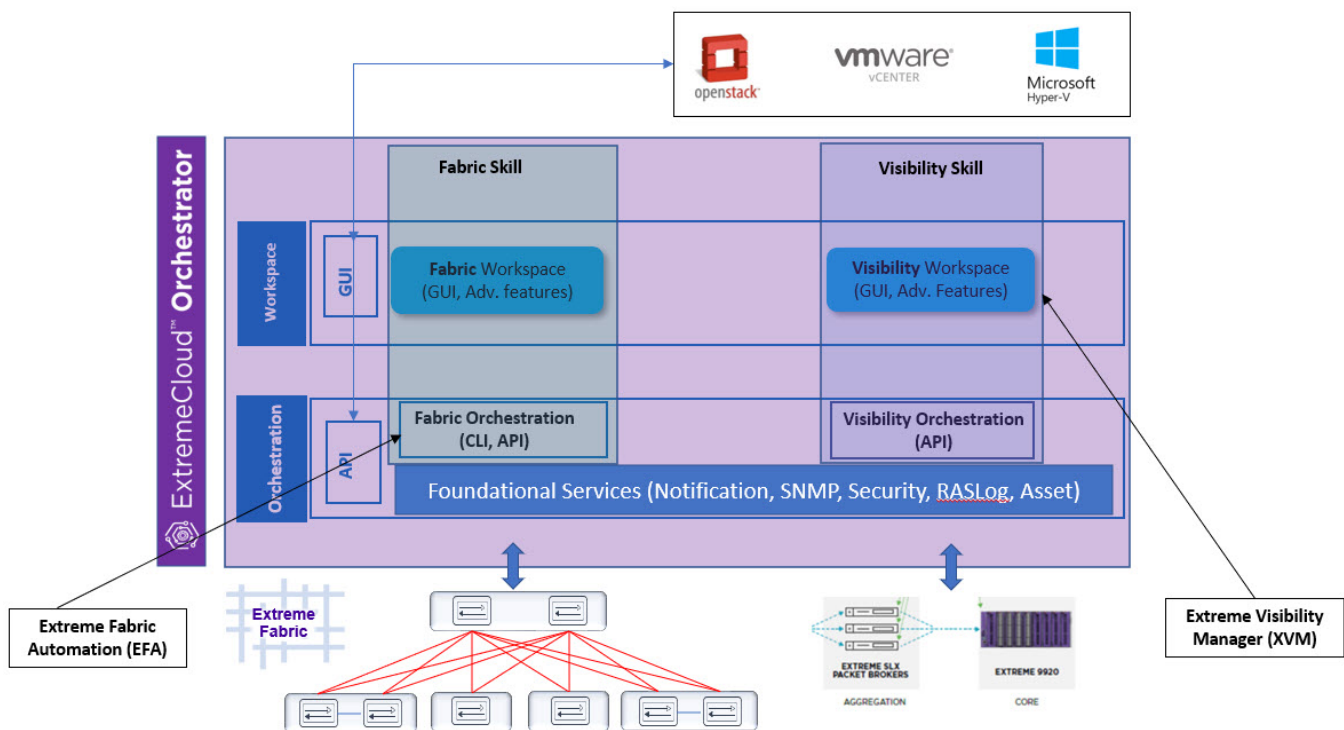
openstack

vmware
vCENTER

Microsoft
Hyper-V

ExtremeCloud™ Orchestrator

Fabric Skill

Visibility Skill

Workspace

GUI

Fabric Workspace
(GUI, Adv. features)

Visibility Workspace
(GUI, Adv. Features)

Orchestration

API

Fabric Orchestration
(CLI, API)

Visibility Orchestration
(API)

Foundational Services (Notification, SNMP, Security, RASLog, Asset)

Extreme Fabric

Extreme Fabric Automation (EFA)

EXTREME SLX PACKET BROKERS

AGGREGATION

EXTREME 9920

CORE

Extreme Visibility Manager (XVM)